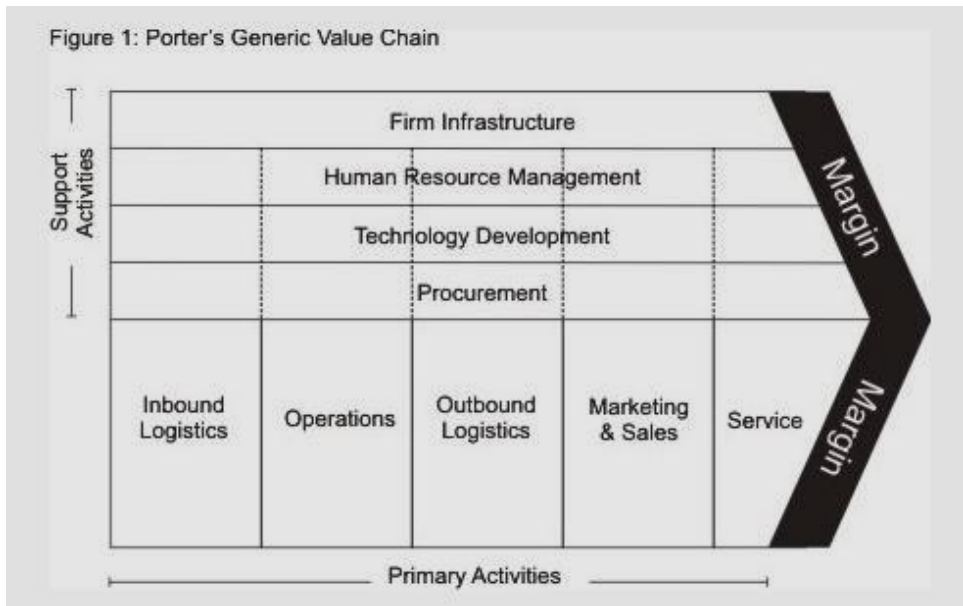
Figure 1: Porter's Generic Value Chain

Support Activities

Firm Infrastructure

Human Resource Management

Technology Development

Procurement

Margin

Inbound Logistics

Operations

Outbound Logistics

Marketing & Sales

Service

Margin

Primary Activities